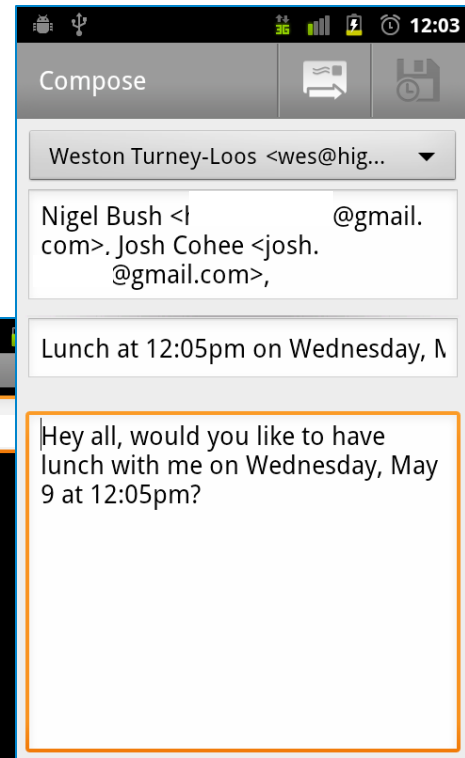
12:03

Compose

Weston Turney-Loos <wes@hig...

Nigel Bush <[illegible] @gmail.com>, Josh Cohee <josh. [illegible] @gmail.com>,

Lunch at 12:05pm on Wednesday, M

Hey all, would you like to have lunch with me on Wednesday, May 9 at 12:05pm?